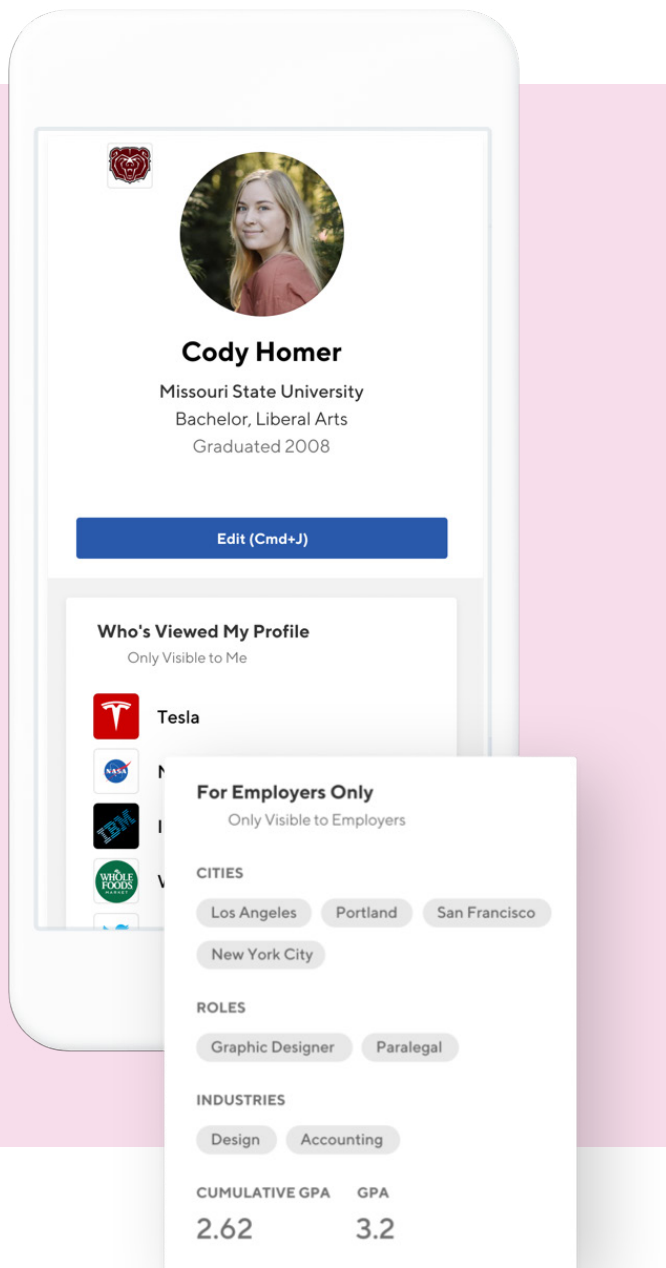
Cody Homer
Missouri State University
Bachelor, Liberal Arts
Graduated 2008

Edit (Cmd+J)

Who's Viewed My Profile
Only Visible to Me

Tesla
NASA
N
IBM
I
WHOLE FOODS MARKET
V

For Employers Only
Only Visible to Employers

CITIES
Los Angeles
Portland
San Francisco
New York City

ROLES
Graphic Designer
Paralegal

INDUSTRIES
Design
Accounting

CUMULATIVE GPA
2.62
GPA
3.2